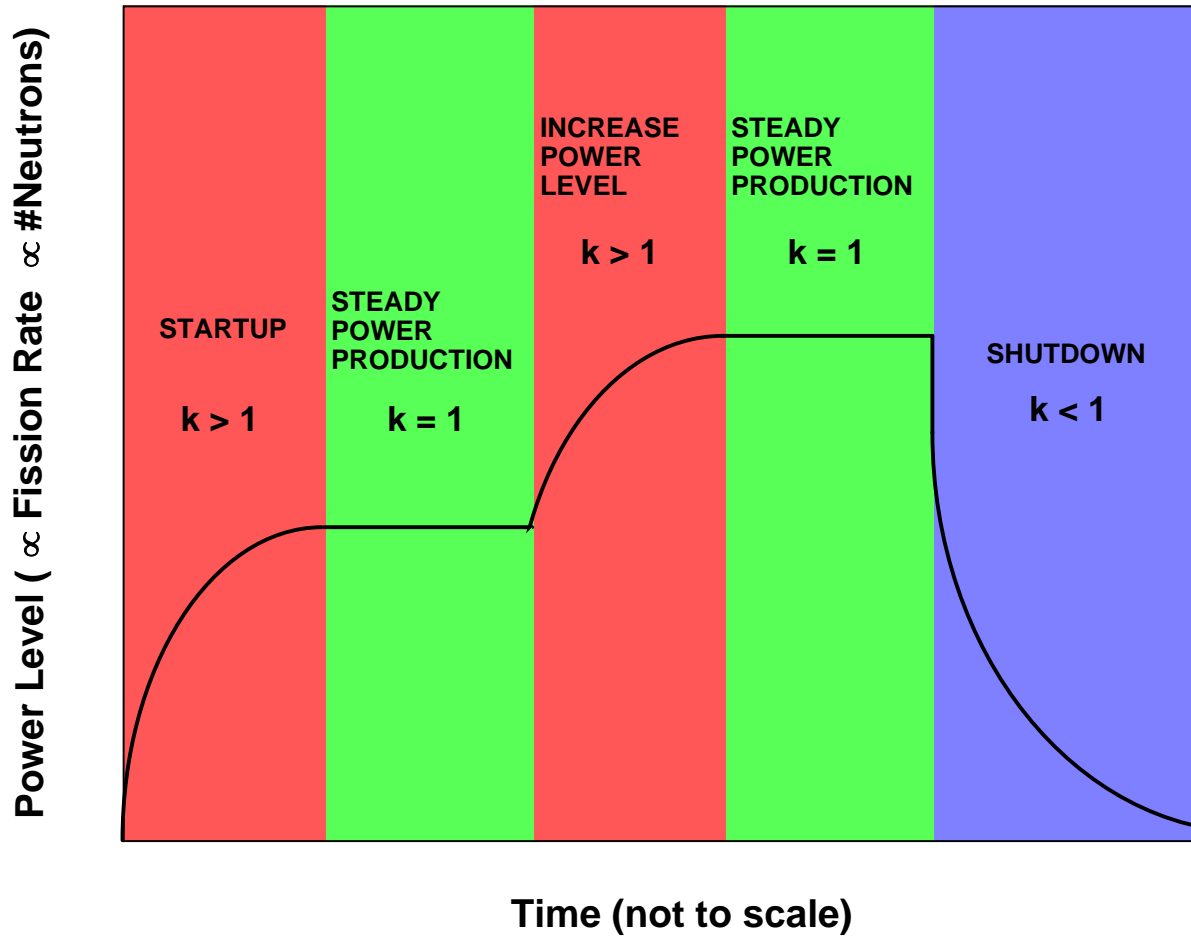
Power Level ( $\propto$ Fission Rate $\propto$ #Neutrons)

STARTUP

k > 1

STEADY POWER PRODUCTION

k = 1

INCREASE POWER LEVEL

k > 1

STEADY POWER PRODUCTION

k = 1

SHUTDOWN

k < 1

Time (not to scale)